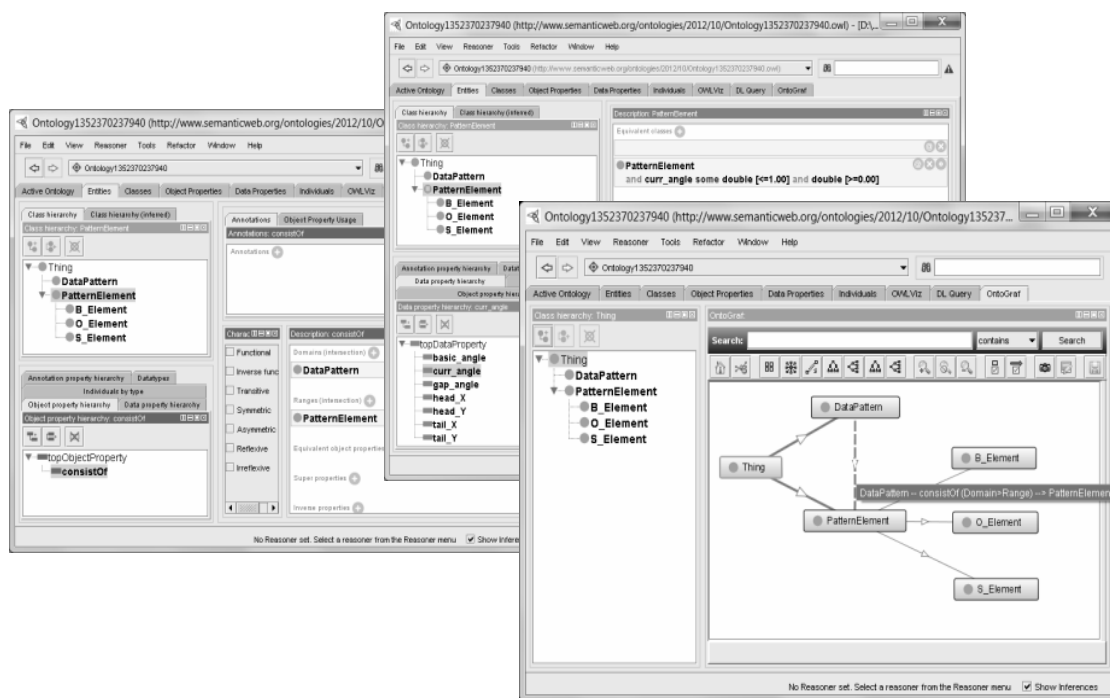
Ontology1352370237940 (http://www.semanticweb.org/ontologies/2012/10/Ontology1352370237940.owl) - [D:\...

File Edit View Reasoner Tools Refactor Window Help

Ontology1352370237940 (http://www.semanticweb.org/ontologies/2012/10/Ontology1352370237940.owl)

Active Ontology Entities Classes Object Properties Data Properties Individuals OWLViz DL Query OntoGraf

Class hierarchy Class hierarchy (inferred)
Class hierarchy: PatternElement

Thing
DataPattern
PatternElement
B_Element
O_Element
S_Element

Description: PatternElement
Equivalent classes

PatternElement
and curr_angle some double [<=1.00] and double [>=0.00]

Annotation property hierarchy Datat
Data property hierarchy
Object property hiera
Data property hierarchy: curr_angle

topDataProperty
basic_angle
curr_angle
gap_angle
head_X
head_Y
tail_X
tail_Y

Ontology1352370237940 (http://www.semanticweb.org/ontologies/2012/10/O

File Edit View Reasoner Tools Refactor Window Help

Ontology1352370237940

Active Ontology Entities Classes Object Properties Data Properties Individuals OWLViz

Class hierarchy Class hierarchy (inferred)
Class hierarchy: PatternElement

Thing
DataPattern
PatternElement
B_Element
O_Element
S_Element

Annotations Object Property Usage
Annotations: consistOf
Annotations

Annotation property hierarchy Datatypes
Individuals by type
Object property hierarchy Data property hierarchy
Object property hierarchy: consistOf

topObjectProperty
consistOf

Charac
Functional
Inverse func
Transitive
Symmetric
Asymmetric
Reflexive
Irreflexive

Description: consistOf
Domains (intersection)
DataPattern
Ranges (intersection)
PatternElement
Equivalent object properties
Super properties
Inverse properties

No Reasoner set. Select a reasoner from the Reasoner menu Show Inferenc

Ontology1352370237940 (http://www.semanticweb.org/ontologies/2012/10/Ontology135237...

File Edit View Reasoner Tools Refactor Window Help

Ontology1352370237940

Active Ontology Entities Classes Object Properties Data Properties Individuals OWLViz DL Query OntoGraf

Class hierarchy: Thing

Thing
DataPattern
PatternElement
B_Element
O_Element
S_Element

OntoGraf
Search: contains Search

DataPattern
Thing
B_Element
DataPattern -- consistOf (Domain>Range) --> PatternElem
PatternElement
O_Element
S_Element

No Reasoner set. Select a reasoner from the Reasoner menu Show Inferences